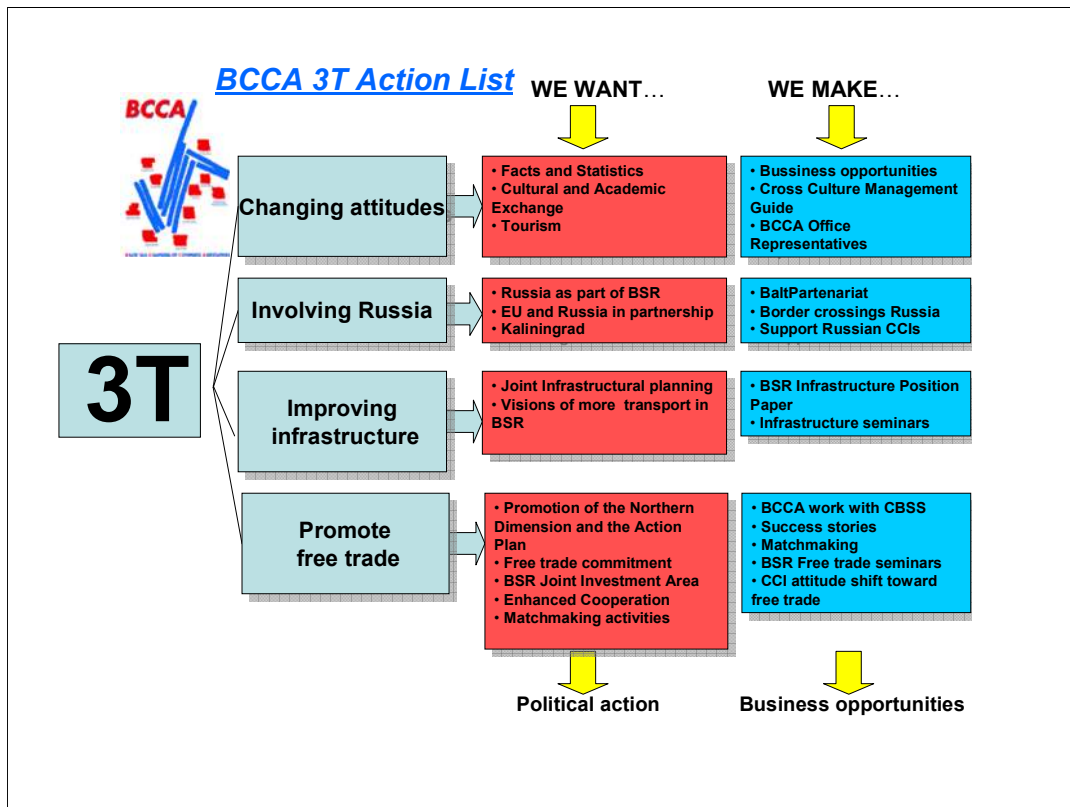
BCCA 3T Action List

WE WANT…

WE MAKE…

BCCA

3T

Changing attitudes

• Facts and Statistics
• Cultural and Academic Exchange
• Tourism

• Bussiness opportunities
• Cross Culture Management Guide
• BCCA Office Representatives

Involving Russia

• Russia as part of BSR
• EU and Russia in partnership
• Kaliningrad

• BaltPartenariat
• Border crossings Russia
• Support Russian CCIs

Improving infrastructure

• Joint Infrastructural planning
• Visions of more transport in BSR

• BSR Infrastructure Position Paper
• Infrastructure seminars

Promote free trade

• Promotion of the Northern Dimension and the Action Plan
• Free trade commitment
• BSR Joint Investment Area
• Enhanced Cooperation
• Matchmaking activities

• BCCA work with CBSS
• Success stories
• Matchmaking
• BSR Free trade seminars
• CCI attitude shift toward free trade

Political action

Business opportunities